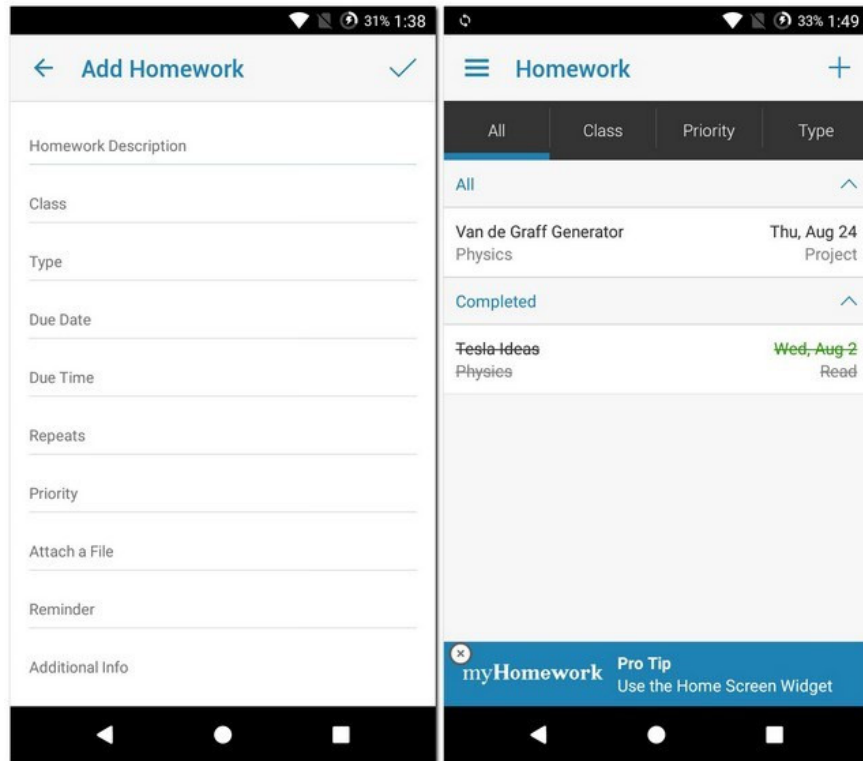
31% 1:38

Add Homework

Homework Description

Class

Type

Due Date

Due Time

Repeats

Priority

Attach a File

Reminder

Additional Info

33% 1:49

Homework

+

All | Class | Priority | Type

All

Van de Graff Generator
Physics

Thu, Aug 24
Project

Completed

~~Tesla Ideas~~
~~Physics~~

~~Wed, Aug 2~~
~~Read~~

myHomework Pro Tip
Use the Home Screen Widget